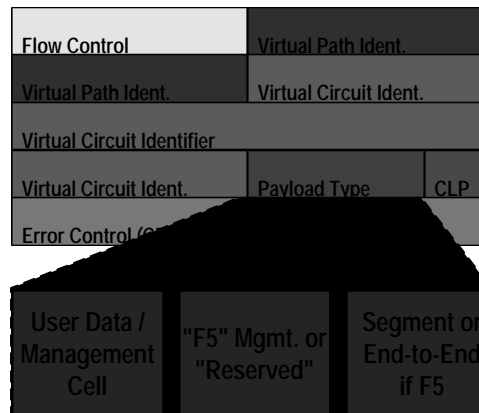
Flow Control
Virtual Path Ident.
Virtual Path Ident.
Virtual Circuit Ident.
Virtual Circuit Identifier
Virtual Circuit Ident.
Payload Type
CLP
Error Control ([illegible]

User Data / Management Cell
"F5" Mgmt. or "Reserved"
Segment or End-to-End if F5